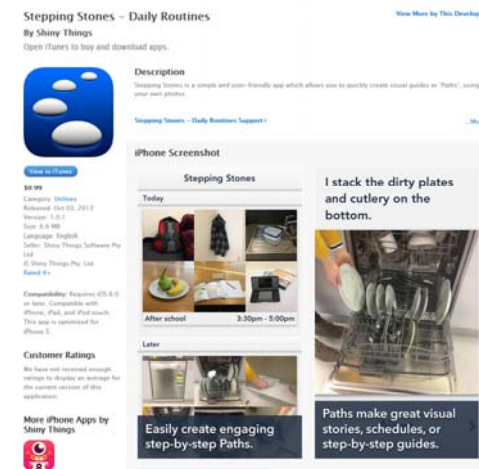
Stepping Stones – Daily Routines
By Shiny Things
Open iTunes to buy and download apps.

View More by This Develop

Description
Stepping Stones is a simple and user-friendly app which allows you to quickly create visual guides or "Paths", using your own photos.

Stepping Stones – Daily Routines Support ›

...Mo

View in iTunes

$0.99
Category: Utilities
Released: Oct 03, 2013
Version: 1.0.1
Size: 6.6 MB
Language: English
Seller: Shiny Things Software Pty Ltd
© Shiny Things Pty. Ltd.
Rated 4+

Compatibility: Requires iOS 6.0 or later. Compatible with iPhone, iPad, and iPod touch. This app is optimized for iPhone 5.

Customer Ratings
We have not received enough ratings to display an average for the current version of this application.

More iPhone Apps by Shiny Things

iPhone Screenshot

Stepping Stones
Today
After school 3:30pm - 5:00pm
Later

Easily create engaging step-by-step Paths.

I stack the dirty plates and cutlery on the bottom.

Paths make great visual stories, schedules, or step-by-step guides.